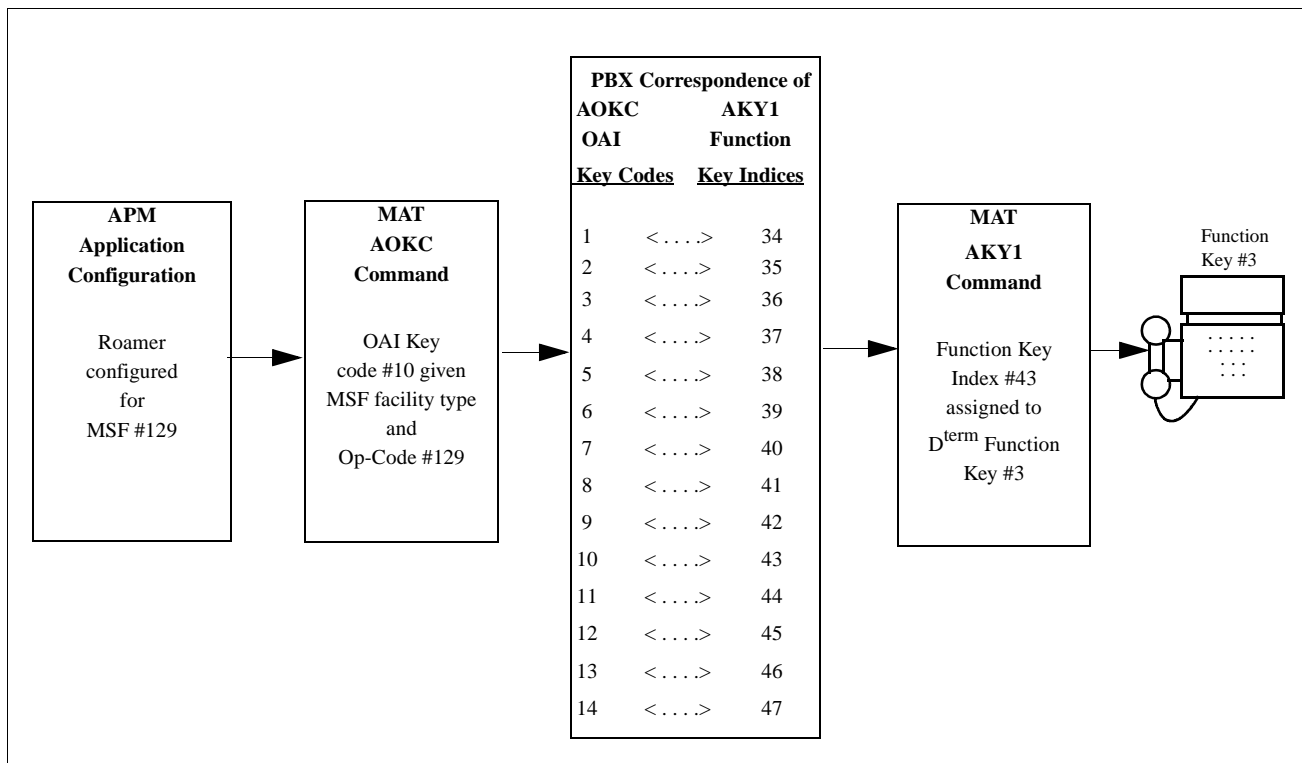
**APM Application Configuration**

Roamer configured for MSF #129

**MAT AOKC Command**

OAI Key code #10 given MSF facility type and Op-Code #129

**PBX Correspondence of**

| **AOKC OAI Key Codes** | | **AKY1 Function Key Indices** |
|---|---|---|
| 1 | <....> | 34 |
| 2 | <....> | 35 |
| 3 | <....> | 36 |
| 4 | <....> | 37 |
| 5 | <....> | 38 |
| 6 | <....> | 39 |
| 7 | <....> | 40 |
| 8 | <....> | 41 |
| 9 | <....> | 42 |
| 10 | <....> | 43 |
| 11 | <....> | 44 |
| 12 | <....> | 45 |
| 13 | <....> | 46 |
| 14 | <....> | 47 |

**MAT AKY1 Command**

Function Key Index #43 assigned to $D^{term}$ Function Key #3

Function Key #3